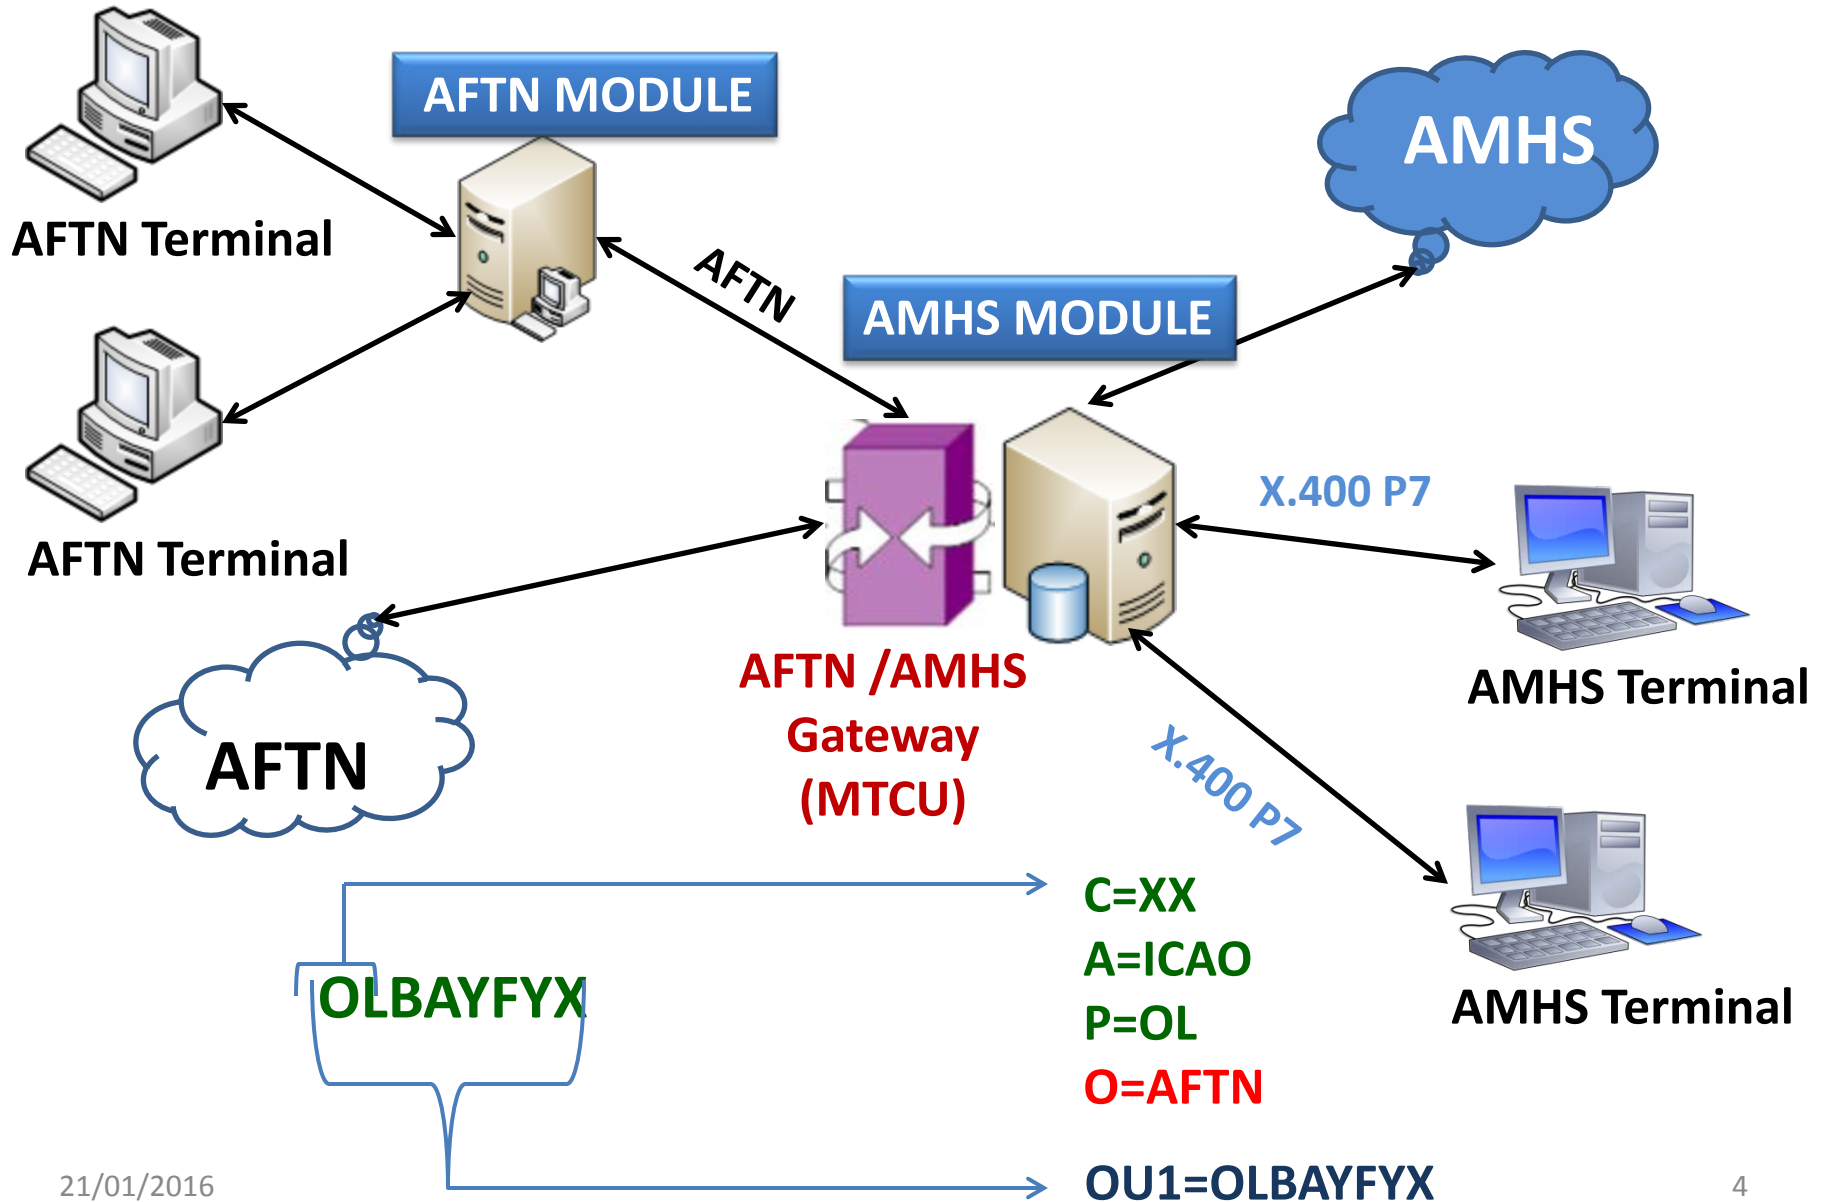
AFTN MODULE

AMHS

AFTN Terminal

AFTN

AMHS MODULE

AFTN Terminal

X.400 P7

AFTN /AMHS Gateway (MTCU)

AMHS Terminal

AFTN

X.400 P7

C=XX
A=ICAO
P=OL
O=AFTN

OLBAYFYX

AMHS Terminal

OU1=OLBAYFYX

21/01/2016

4